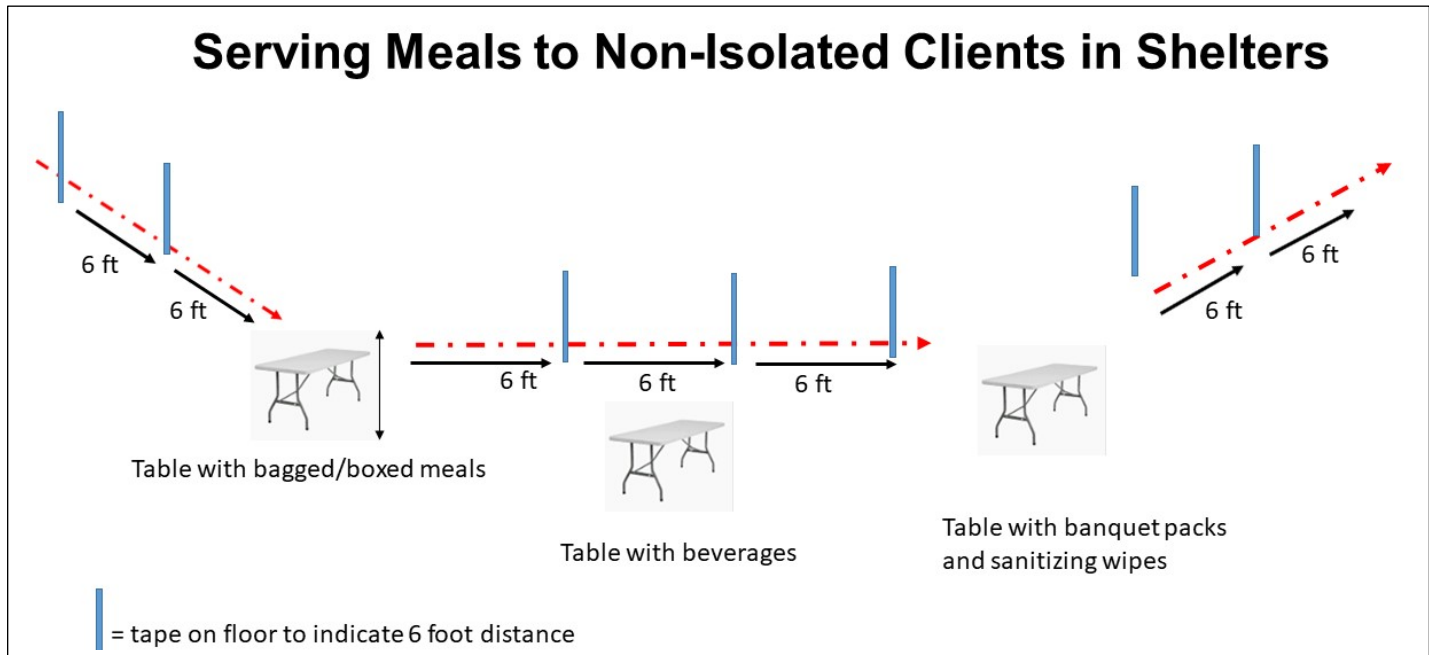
Serving Meals to Non-Isolated Clients in Shelters

6 ft

6 ft

6 ft

6 ft

6 ft

6 ft

6 ft

Table with bagged/boxed meals

Table with beverages

Table with banquet packs and sanitizing wipes

= tape on floor to indicate 6 foot distance